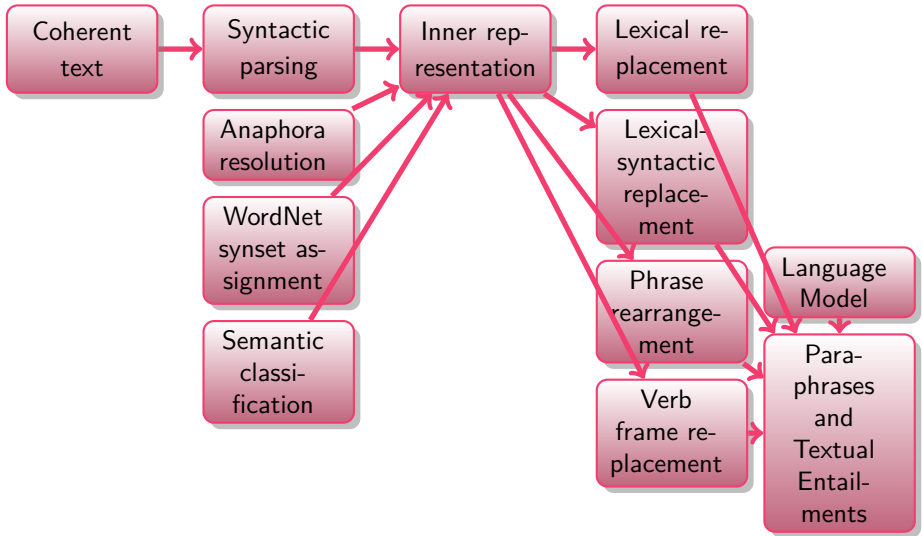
Coherent text

Syntactic parsing

Inner representation

Lexical replacement

Anaphora resolution

WordNet synset assignment

Semantic classification

Lexical-syntactic replacement

Phrase rearrangement

Language Model

Verb frame replacement

Paraphrases and Textual Entailments